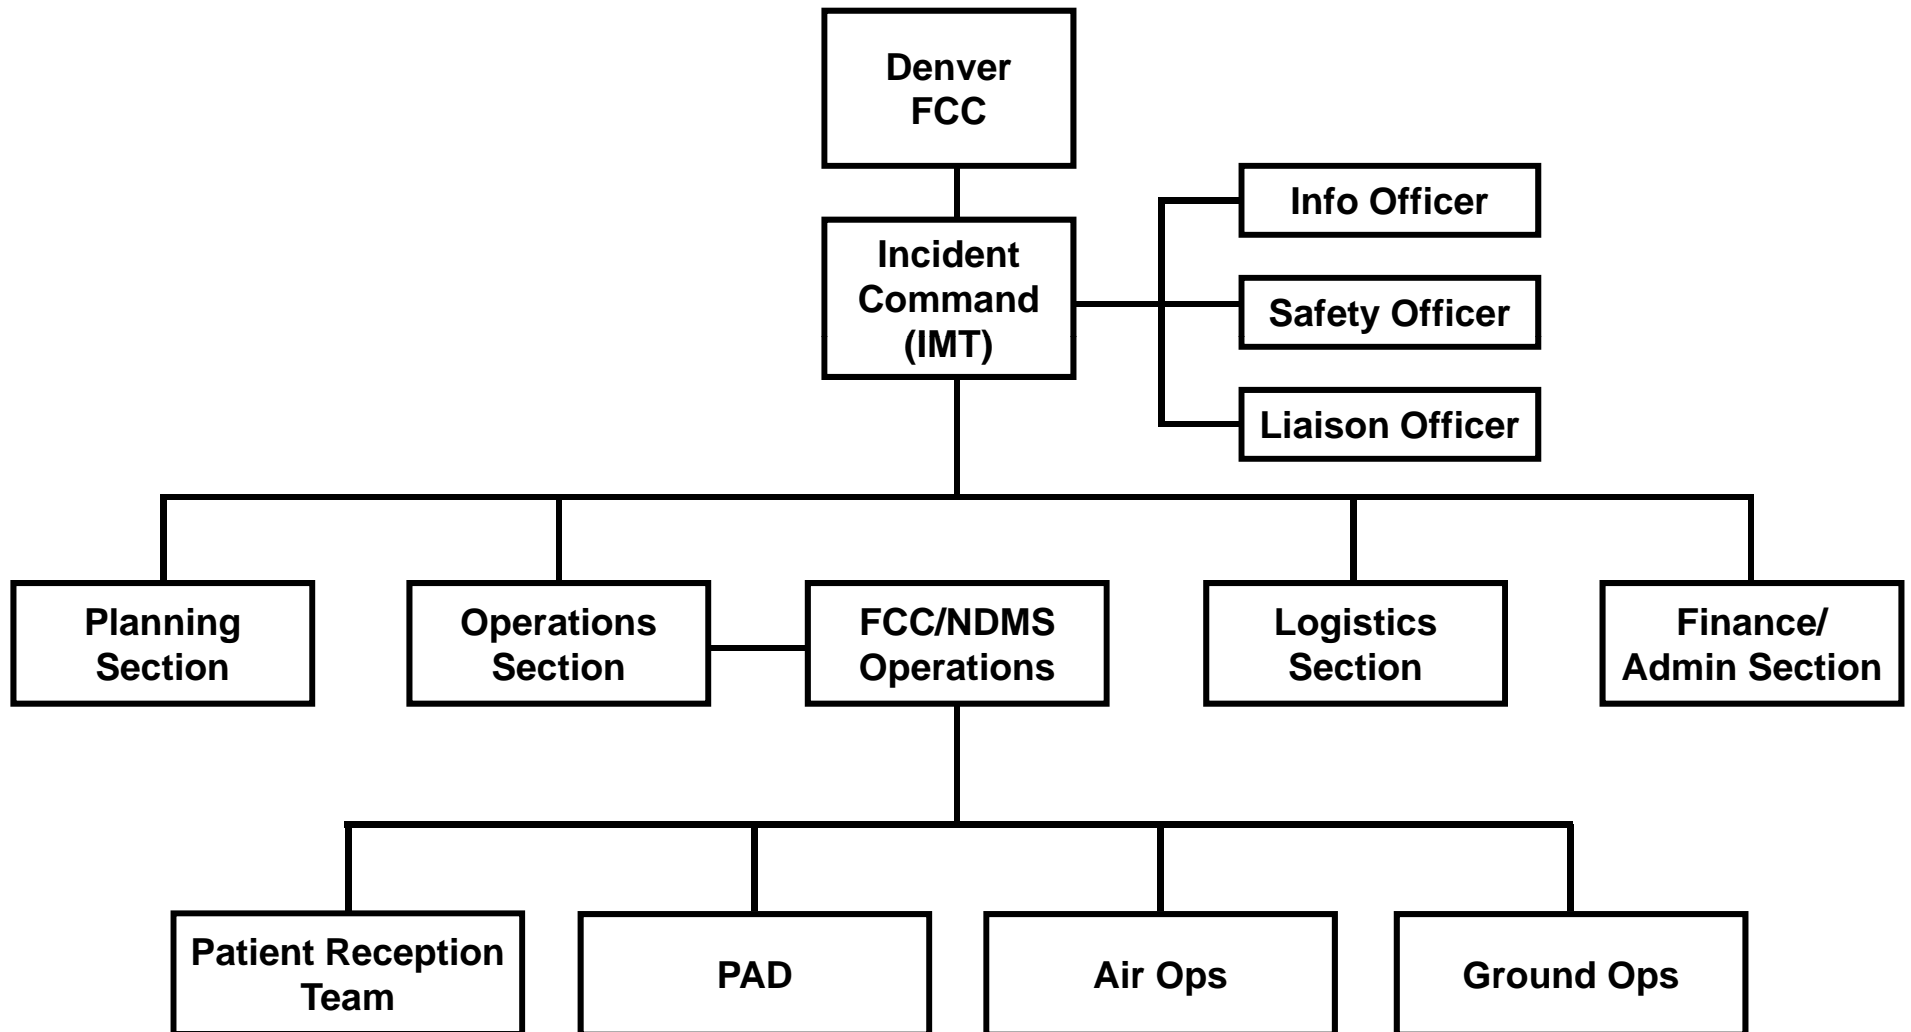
Denver FCC

Incident Command (IMT)

Info Officer

Safety Officer

Liaison Officer

Planning Section

Operations Section

FCC/NDMS Operations

Logistics Section

Finance/ Admin Section

Patient Reception Team

PAD

Air Ops

Ground Ops